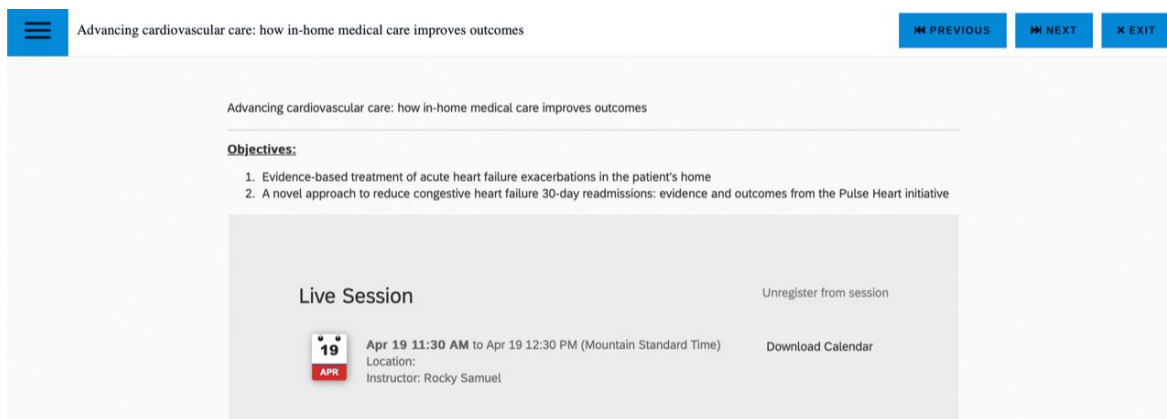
Advancing cardiovascular care: how in-home medical care improves outcomes

PREVIOUS NEXT × EXIT

Advancing cardiovascular care: how in-home medical care improves outcomes

Objectives:

1. Evidence-based treatment of acute heart failure exacerbations in the patient's home
2. A novel approach to reduce congestive heart failure 30-day readmissions: evidence and outcomes from the Pulse Heart initiative

Live Session

Unregister from session

19
APR

Apr 19 11:30 AM to Apr 19 12:30 PM (Mountain Standard Time)
Location:
Instructor: Rocky Samuel

Download Calendar